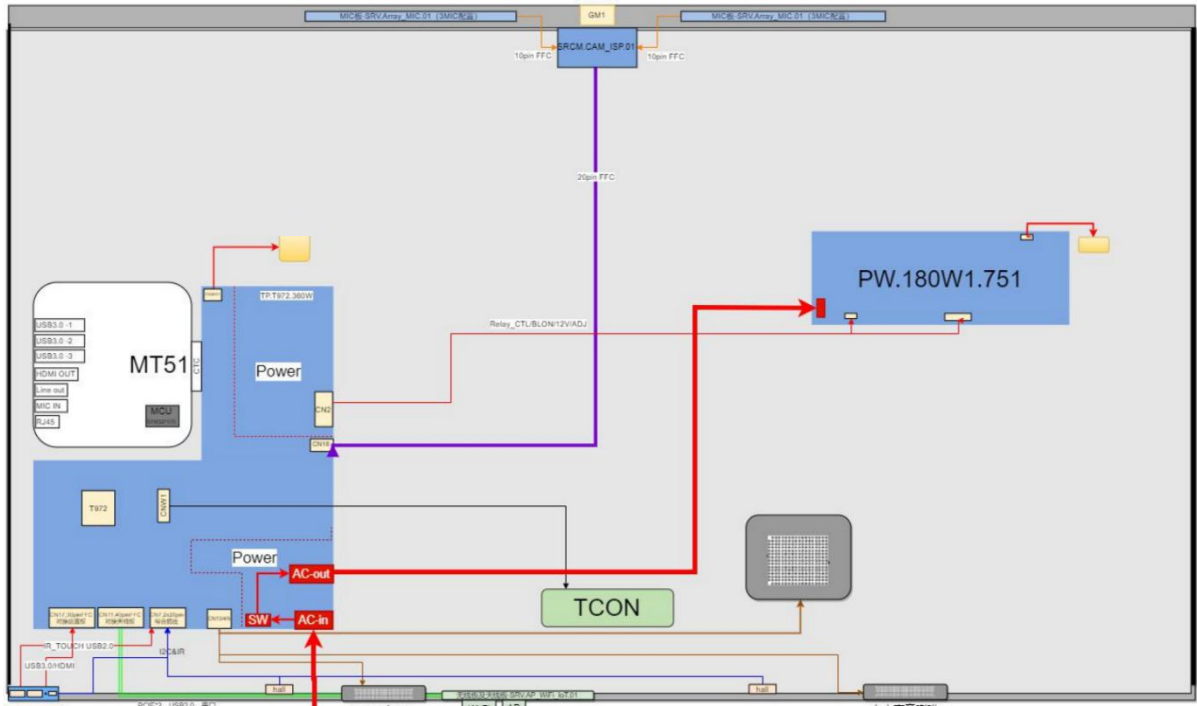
MIC板-SRV.Array_MIC.01（3MIC配置）
GM1
MIC板-SRV.Array_MIC.01（3MIC配置）
SRCM.CAM_ISP.01
10pin FFC
10pin FFC
20pin FFC
PW.180W1.751
Relay_CTL/BLON/12V/ADJ
TP.T972.360W
Power
MT51
USB3.0 -1
USB3.0 -2
USB3.0 -3
HDMI OUT
Line out
MIC IN
RJ45
MCU
CN2
CN18
T972
CNW1
Power
AC-out
SW
AC-in
TCON
IR_TOUCH USB2.0
USB3.0/HDMI
I2C&IR
hall
hall
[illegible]